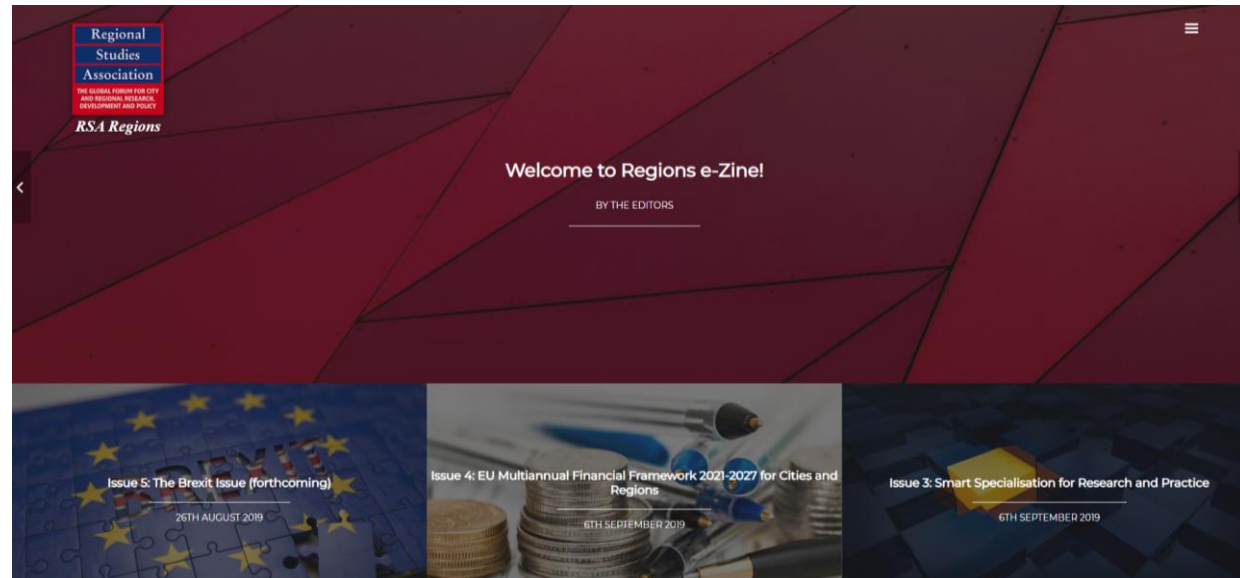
Regional
Studies
Association
THE GLOBAL FORUM FOR CITY AND REGIONAL RESEARCH, DEVELOPMENT AND POLICY
RSA Regions

Welcome to Regions e-Zine!

BY THE EDITORS

BREXIT

Issue 5: The Brexit Issue (forthcoming)

26TH AUGUST 2019

Issue 4: EU Multiannual Financial Framework 2021-2027 for Cities and Regions

6TH SEPTEMBER 2019

Issue 3: Smart Specialisation for Research and Practice

6TH SEPTEMBER 2019